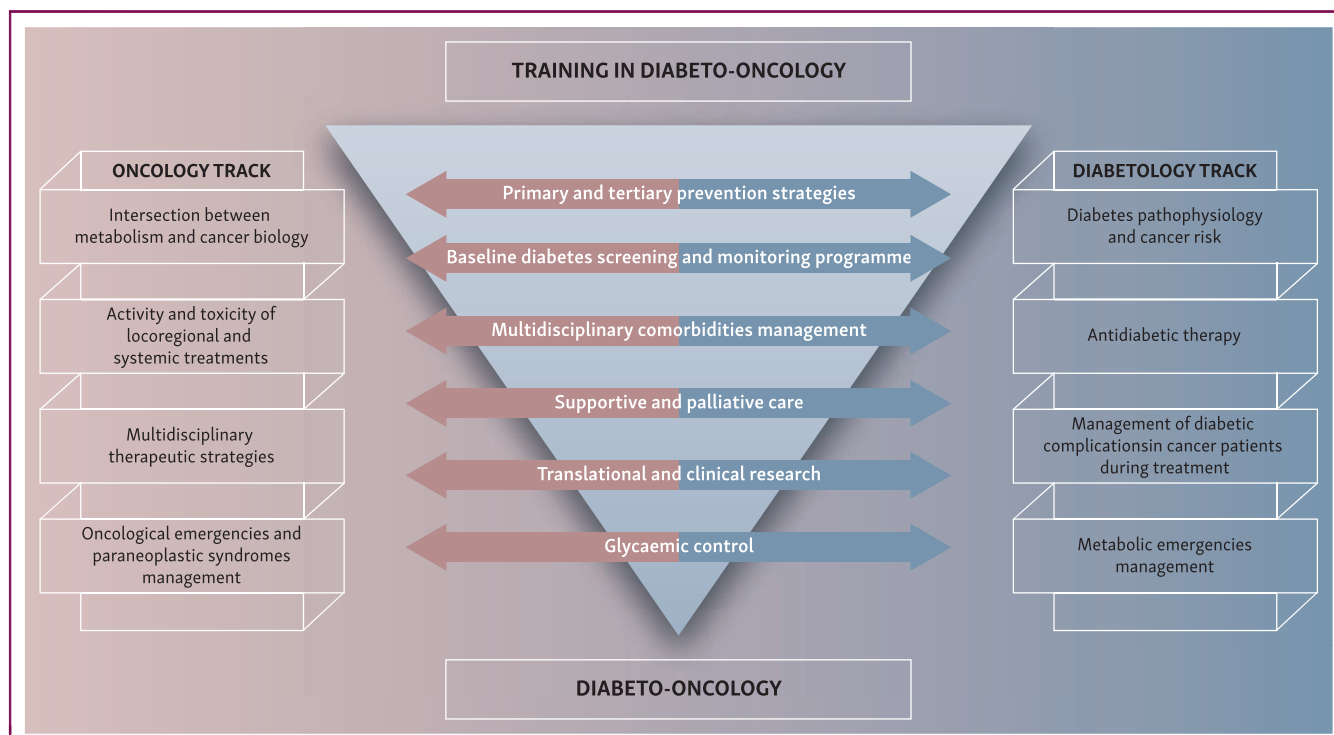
TRAINING IN DIABETO-ONCOLOGY

ONCOLOGY TRACK

Intersection between metabolism and cancer biology

Activity and toxicity of locoregional and systemic treatments

Multidisciplinary therapeutic strategies

Oncological emergencies and paraneoplastic syndromes management

Primary and tertiary prevention strategies

Baseline diabetes screening and monitoring programme

Multidisciplinary comorbidities management

Supportive and palliative care

Translational and clinical research

Glycaemic control

DIABETOLOGY TRACK

Diabetes pathophysiology and cancer risk

Antidiabetic therapy

Management of diabetic complicationsin cancer patients during treatment

Metabolic emergencies management

DIABETO-ONCOLOGY